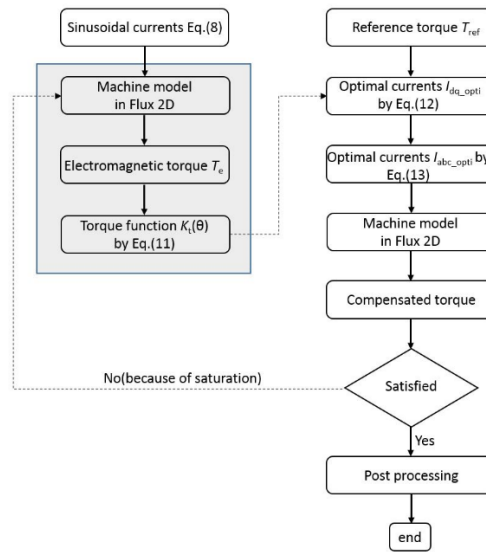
Sinusoidal currents Eq.(8)

Machine model in Flux 2D

Electromagnetic torque $T_e$

Torque function $K_t(\theta)$ by Eq.(11)

Reference torque $T_{ref}$

Optimal currents $I_{dq\_opti}$ by Eq.(12)

Optimal currents $I_{abc\_opti}$ by Eq.(13)

Machine model in Flux 2D

Compensated torque

Satisfied

No(because of saturation)

Yes

Post processing

end